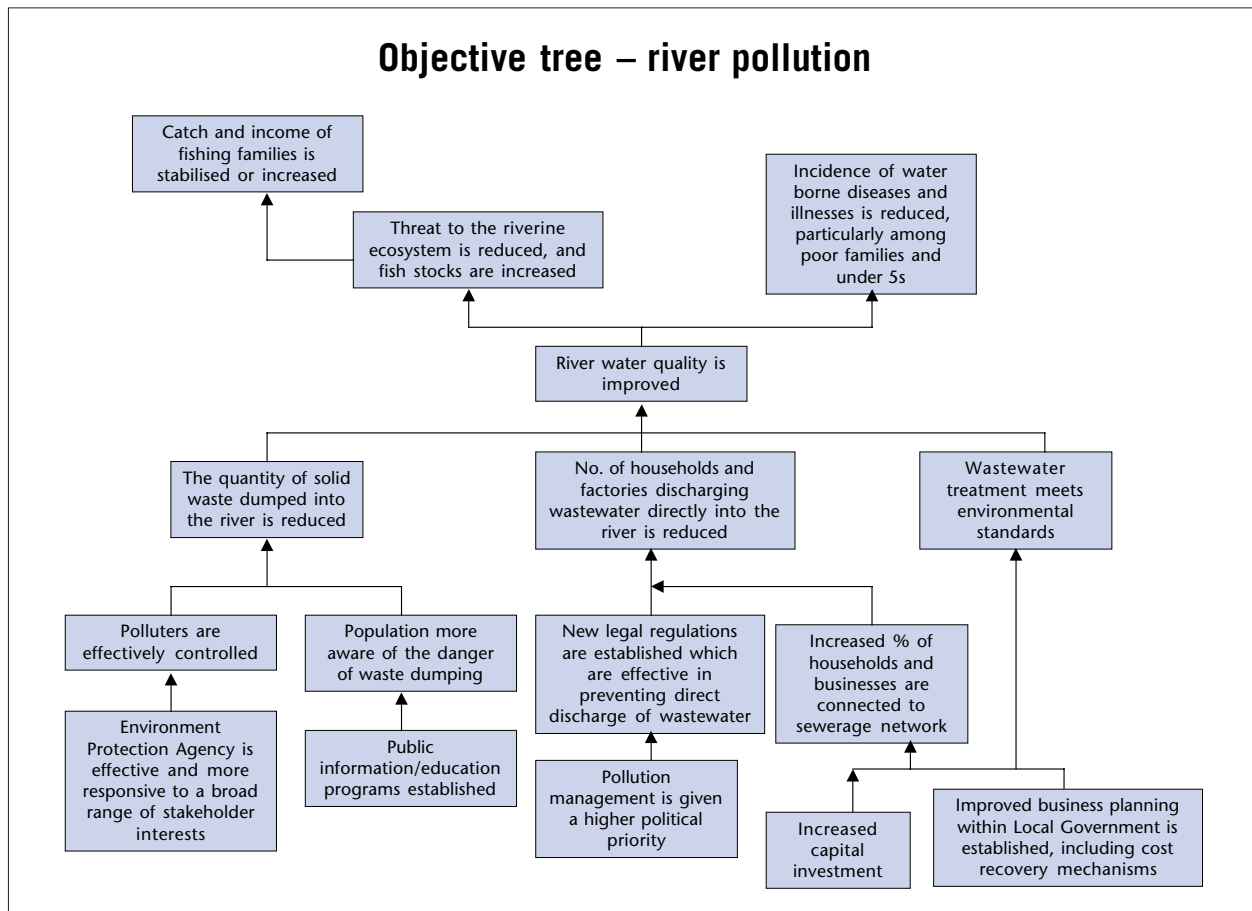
Objective tree – river pollution

Catch and income of fishing families is stabilised or increased

Threat to the riverine ecosystem is reduced, and fish stocks are increased

Incidence of water borne diseases and illnesses is reduced, particularly among poor families and under 5s

River water quality is improved

The quantity of solid waste dumped into the river is reduced

No. of households and factories discharging wastewater directly into the river is reduced

Wastewater treatment meets environmental standards

Polluters are effectively controlled

Population more aware of the danger of waste dumping

New legal regulations are established which are effective in preventing direct discharge of wastewater

Increased % of households and businesses are connected to sewerage network

Environment Protection Agency is effective and more responsive to a broad range of stakeholder interests

Public information/education programs established

Pollution management is given a higher political priority

Increased capital investment

Improved business planning within Local Government is established, including cost recovery mechanisms